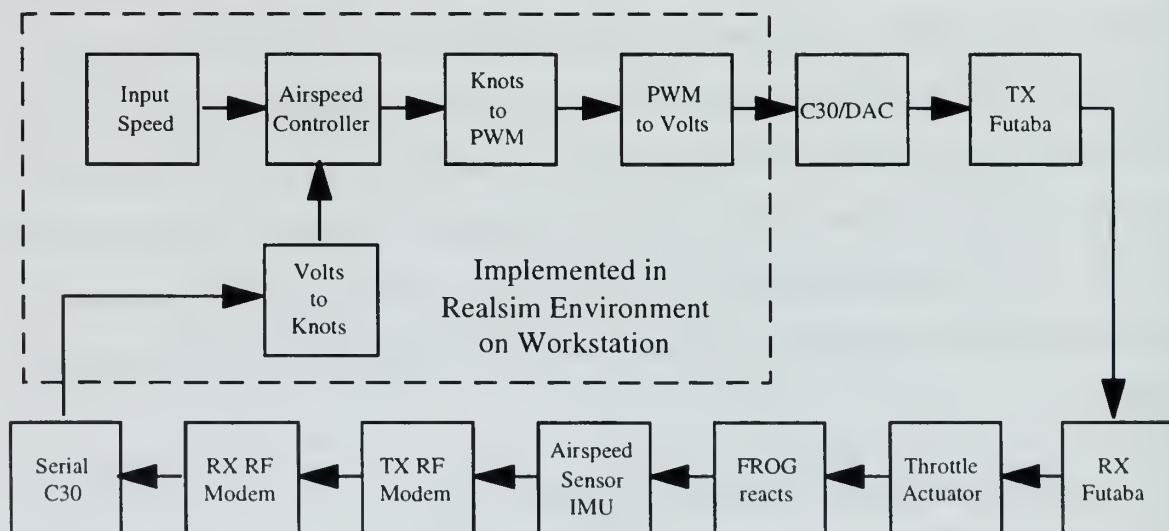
Input Speed

Airspeed Controller

Knots to PWM

PWM to Volts

C30/DAC

TX Futaba

Volts to Knots

Implemented in Realsim Environment on Workstation

RX Futaba

Throttle Actuator

FROG reacts

Airspeed Sensor IMU

TX RF Modem

RX RF Modem

Serial C30